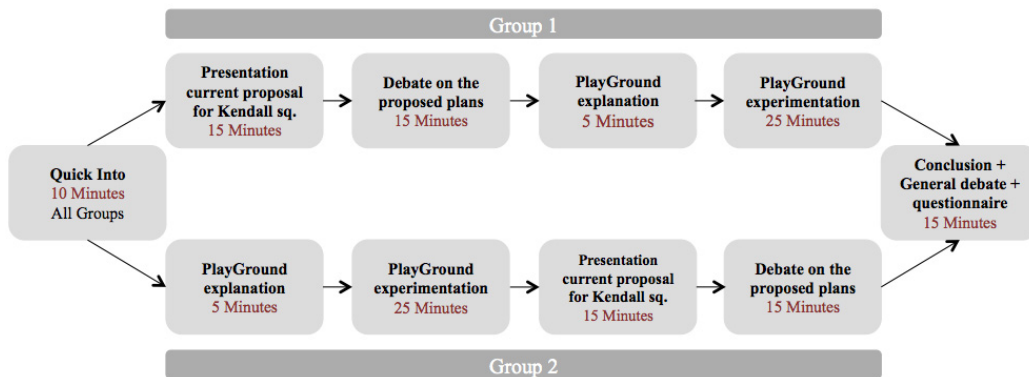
Group 1

Quick Into
10 Minutes
All Groups

Presentation current proposal for Kendall sq.
15 Minutes

Debate on the proposed plans
15 Minutes

PlayGround explanation
5 Minutes

PlayGround experimentation
25 Minutes

PlayGround explanation
5 Minutes

PlayGround experimentation
25 Minutes

Presentation current proposal for Kendall sq.
15 Minutes

Debate on the proposed plans
15 Minutes

Conclusion + General debate + questionnaire
15 Minutes

Group 2